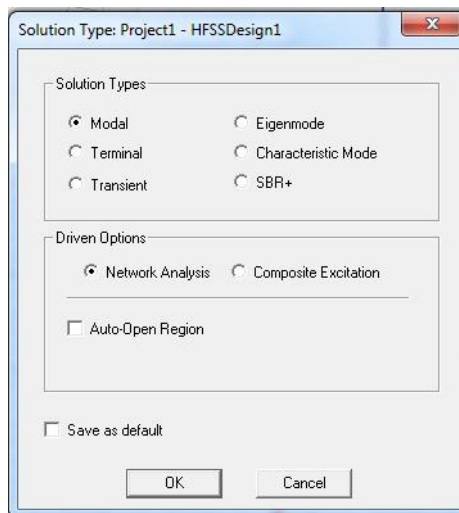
Solution Type: Project1 - HFSSDesign1

Solution Types

Modal
Eigenmode
Terminal
Characteristic Mode
Transient
SBR+

Driven Options

Network Analysis
Composite Excitation

Auto-Open Region

Save as default

OK
Cancel